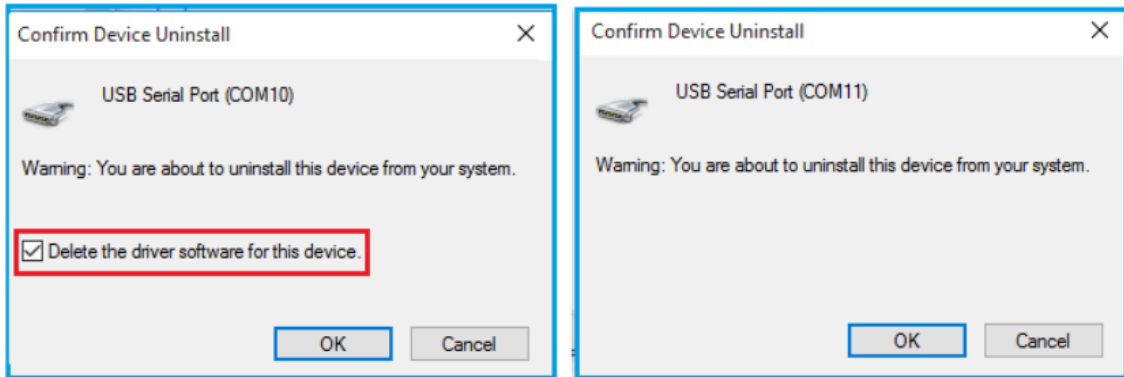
Confirm Device Uninstall

X

USB Serial Port (COM10)

Warning: You are about to uninstall this device from your system.

☑ Delete the driver software for this device.

OK

Cancel

Confirm Device Uninstall

X

USB Serial Port (COM11)

Warning: You are about to uninstall this device from your system.

OK

Cancel